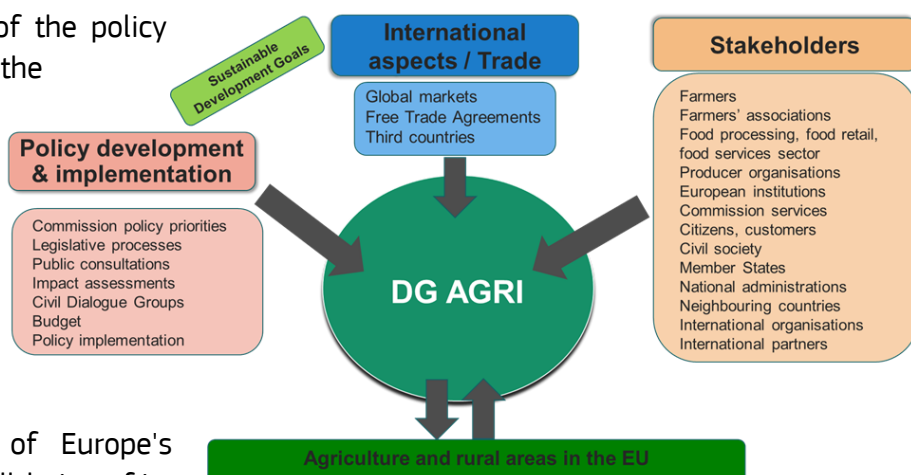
of the policy
the

Sustainable Development Goals

International aspects / Trade

Global markets
Free Trade Agreements
Third countries

Stakeholders

Farmers
Farmers' associations
Food processing, food retail, food services sector
Producer organisations
European institutions
Commission services
Citizens, customers
Civil society
Member States
National administrations
Neighbouring countries
International organisations
International partners

Policy development & implementation

Commission policy priorities
Legislative processes
Public consultations
Impact assessments
Civil Dialogue Groups
Budget
Policy implementation

DG AGRI

of Europe's

Agriculture and rural areas in the EU